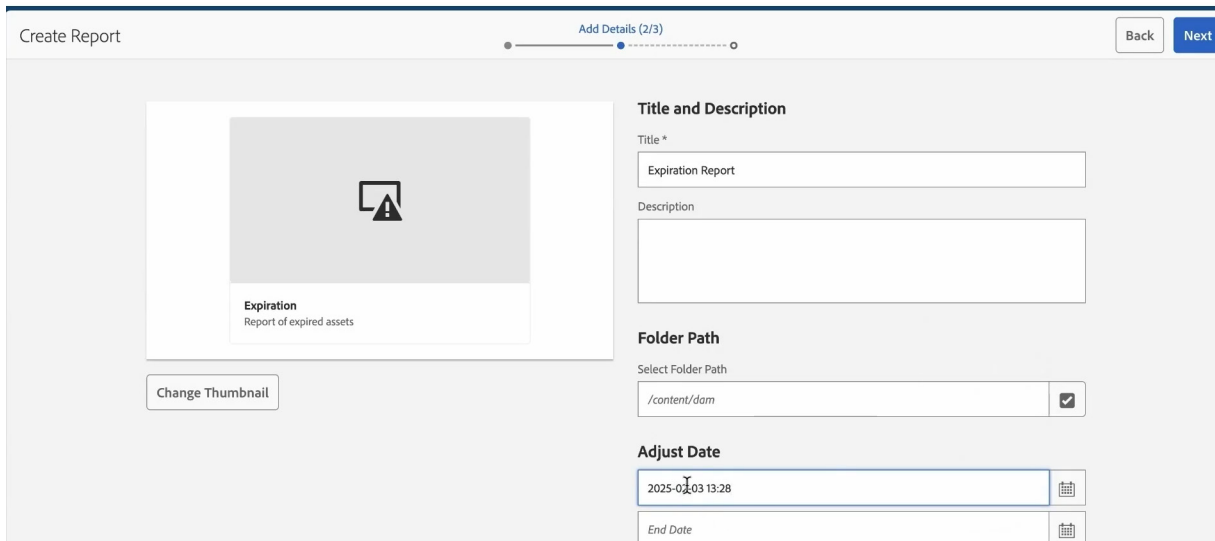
Create Report

Add Details (2/3)

Back

Next

Expiration
Report of expired assets

Change Thumbnail

Title and Description

Title *

Expiration Report

Description

Folder Path

Select Folder Path

/content/dam

Adjust Date

2025-02-03 13:28

End Date